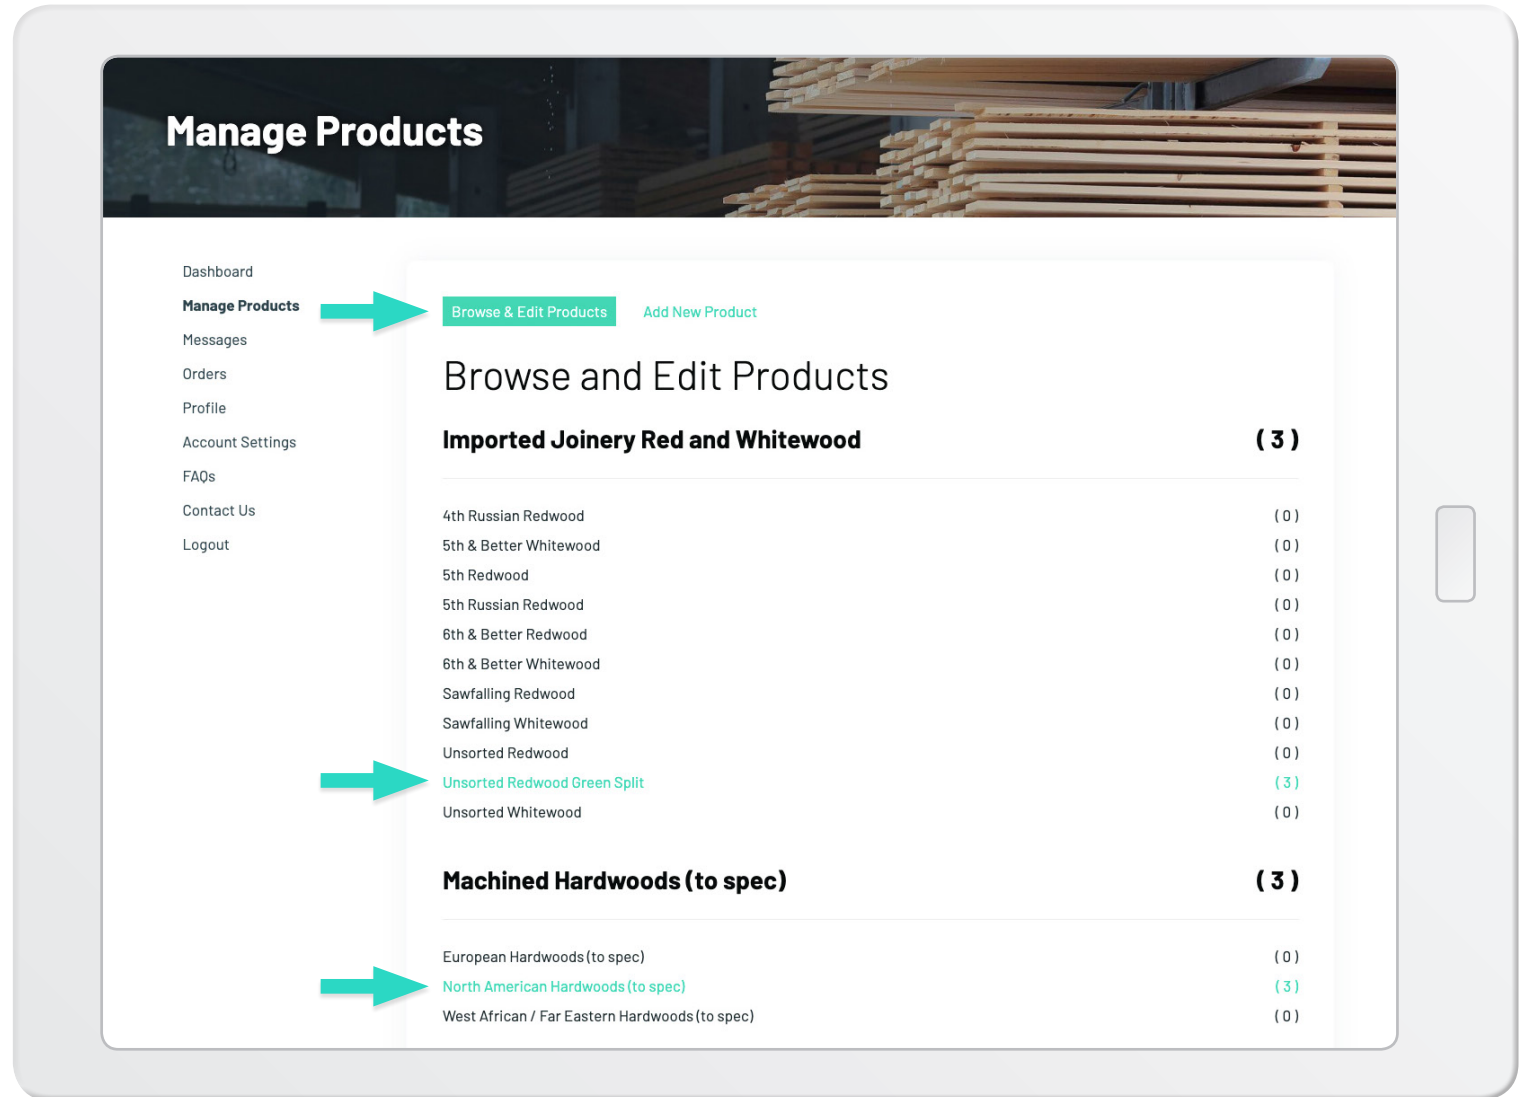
Manage Products

Dashboard
Manage Products
Messages
Orders
Profile
Account Settings
FAQs
Contact Us
Logout

Browse & Edit Products
Add New Product

Browse and Edit Products

Imported Joinery Red and Whitewood (3)

| | |
|---|---|
| 4th Russian Redwood | (0) |
| 5th & Better Whitewood | (0) |
| 5th Redwood | (0) |
| 5th Russian Redwood | (0) |
| 6th & Better Redwood | (0) |
| 6th & Better Whitewood | (0) |
| Sawfalling Redwood | (0) |
| Sawfalling Whitewood | (0) |
| Unsorted Redwood | (0) |
| Unsorted Redwood Green Split | (3) |
| Unsorted Whitewood | (0) |

Machined Hardwoods (to spec) (3)

| | |
|---|---|
| European Hardwoods (to spec) | (0) |
| North American Hardwoods (to spec) | (3) |
| West African / Far Eastern Hardwoods (to spec) | (0) |